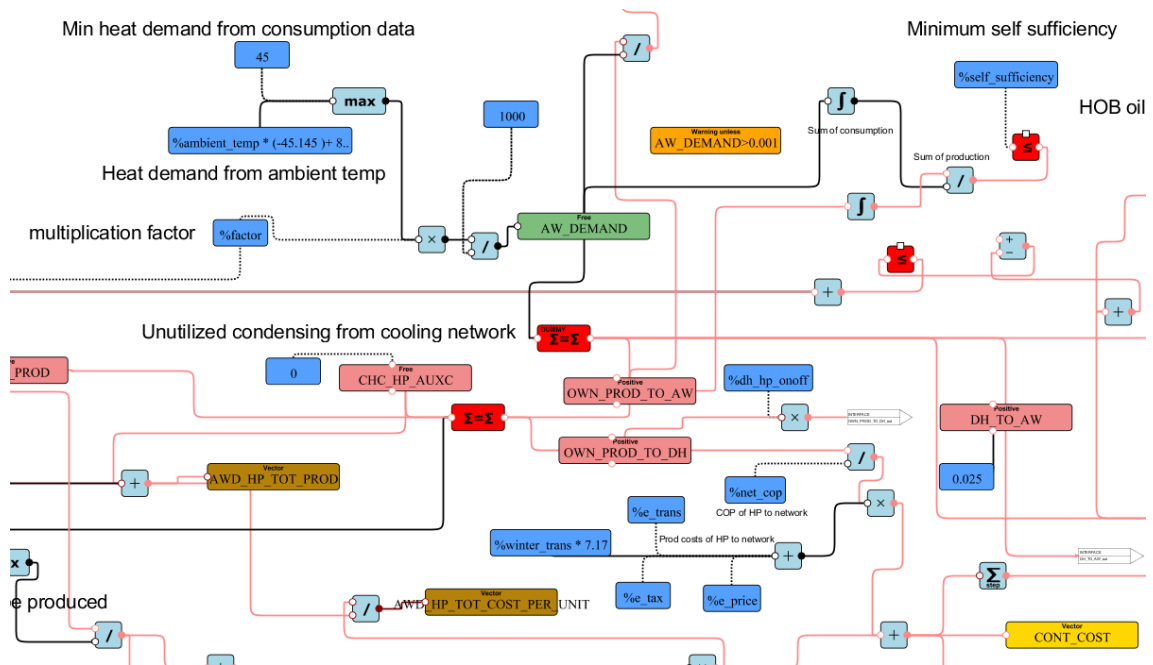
Min heat demand from consumption data

45

max

%ambient_temp * (-45.145 )+ 8..

Heat demand from ambient temp

multiplication factor

%factor

×

1000

/

Free
AW_DEMAND

/

Warning unless
AW_DEMAND>0.001

∫

Sum of consumption

Sum of production

/

∫

Minimum self sufficiency

%self_sufficiency

≤

HOB oil

≤

+
−

+

+

Unutilized condensing from cooling network

DUMMY
Σ=Σ

_PROD

0

Free
CHC_HP_AUXC

Σ=Σ

Positive
OWN_PROD_TO_AW

%dh_hp_onoff

×

INTERFACE
OWN_PROD_TO_DH_aw

Positive
DH_TO_AW

Positive
OWN_PROD_TO_DH

0.025

/

+

Vector
AWD_HP_TOT_PROD

%net_cop

COP of HP to network

×

%e_trans

%winter_trans * 7.17

Prod costs of HP to network

+

INTERFACE
DH_TO_AW_aw

Σ
step

x

e produced

/

AWD

Vector
HP_TOT_COST_PER_UNIT

%e_tax

%e_price

+

Vector
CONT_COST

/